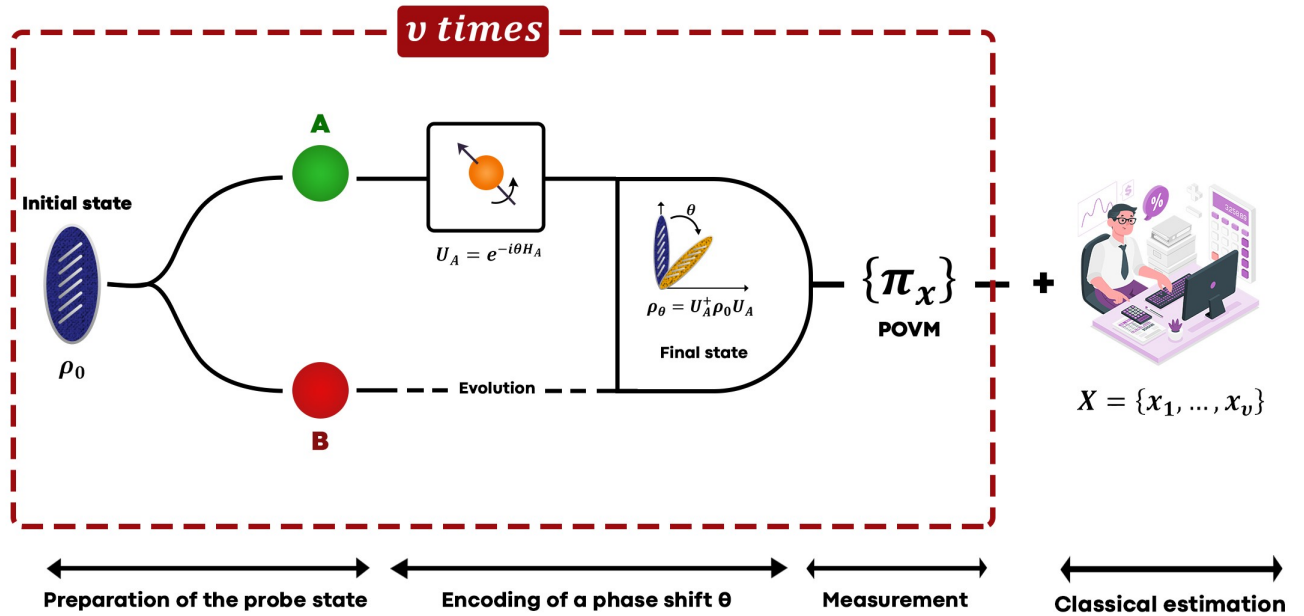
$\upsilon$ times

Initial state

$\rho_0$

A

B

$U_A = e^{-i\theta H_A}$

$\theta$

$\rho_\theta = U_A^+ \rho_0 U_A$

Final state

Evolution

$\{\pi_x\}$

POVM

+

$X = \{x_1, \ldots, x_\upsilon\}$

Preparation of the probe state

Encoding of a phase shift θ

Measurement

Classical estimation